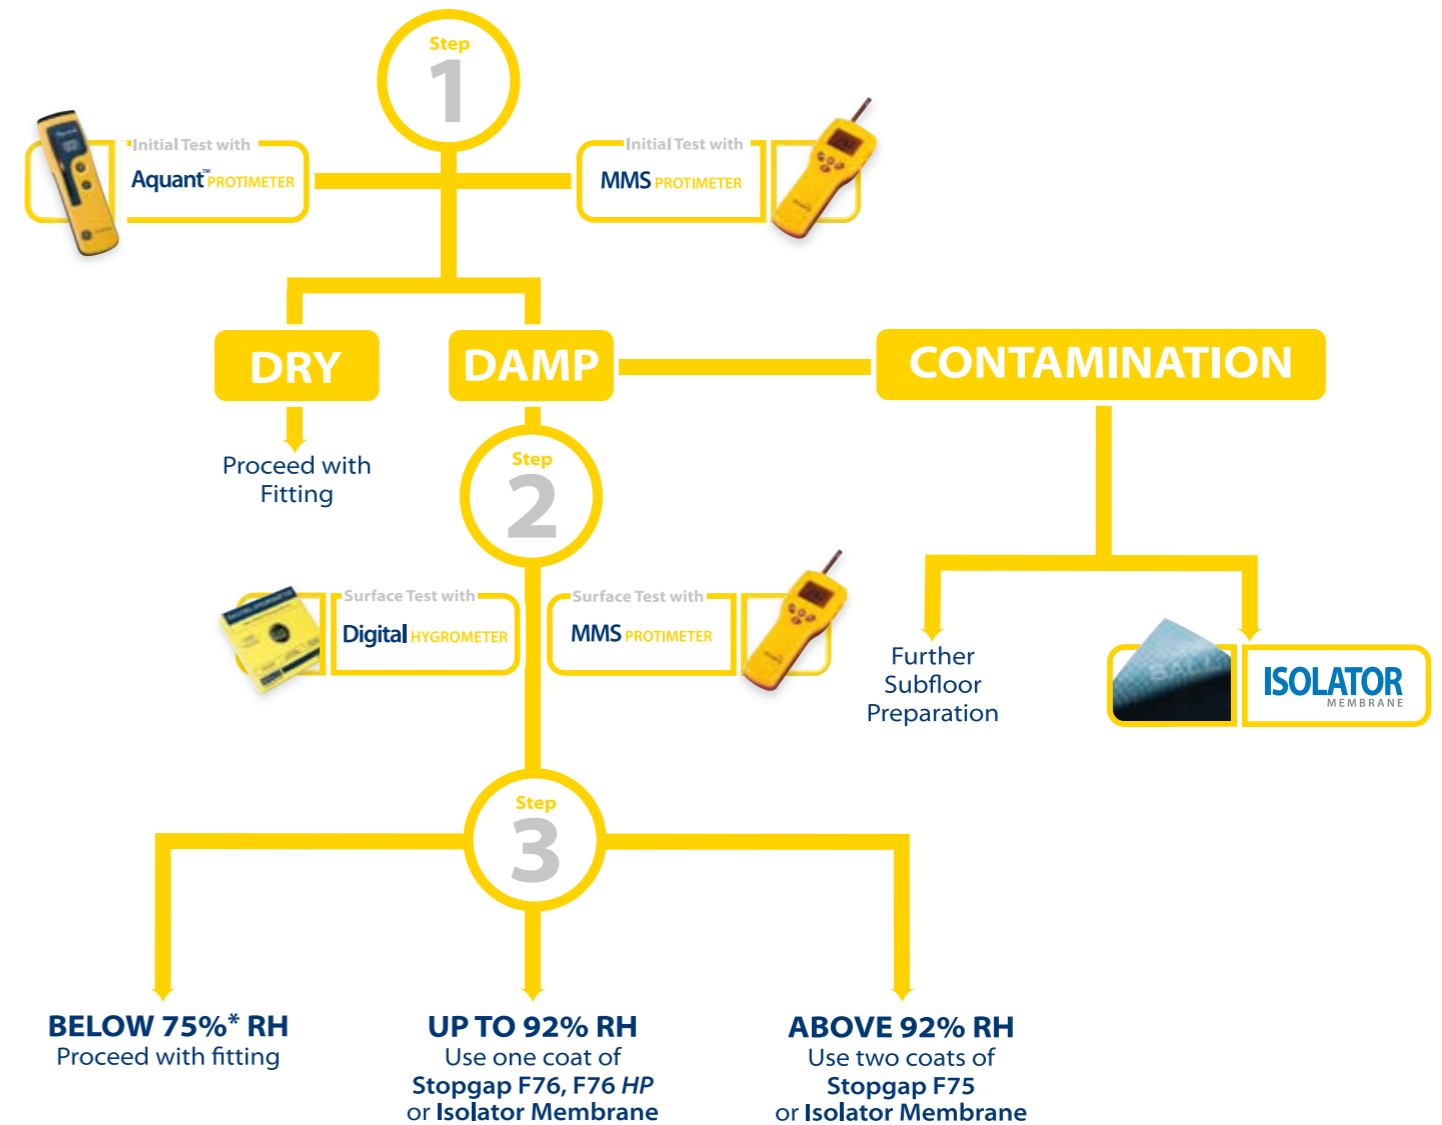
Step
1

Initial Test with
Aquant™ PROTIMETER

Initial Test with
MMS PROTIMETER

DRY

DAMP

CONTAMINATION

Proceed with Fitting

Step
2

Surface Test with
Digital HYGROMETER

Surface Test with
MMS PROTIMETER

Further Subfloor Preparation

ISOLATOR
MEMBRANE

Step
3

BELOW 75%* RH
Proceed with fitting

UP TO 92% RH
Use one coat of
Stopgap F76, F76 *HP*
or Isolator Membrane

ABOVE 92% RH
Use two coats of
Stopgap F75
or Isolator Membrane